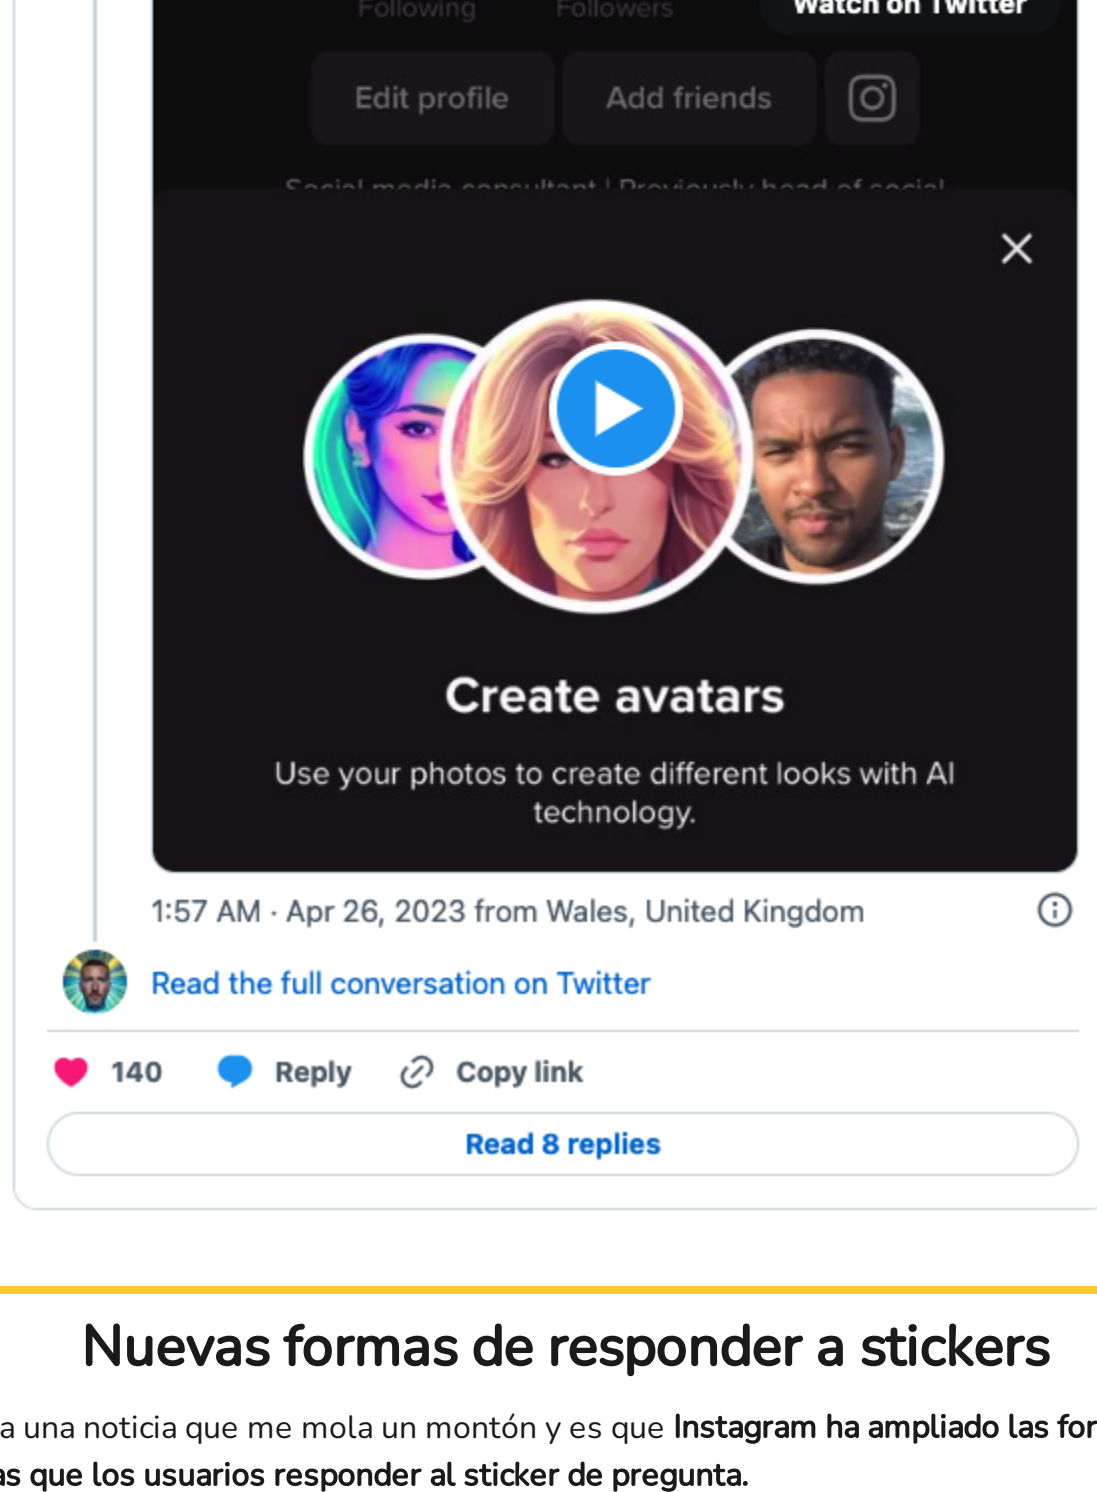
Following Followers Watch on Twitter

Edit profile Add friends

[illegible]

Create avatars

Use your photos to create different looks with AI technology.

1:57 AM · Apr 26, 2023 from Wales, United Kingdom

Read the full conversation on Twitter

140 Reply Copy link

Read 8 replies

Nuevas formas de responder a stickers

a una noticia que me mola un montón y es que **Instagram ha ampliado las for**
**as que los usuarios responder al sticker de pregunta.**